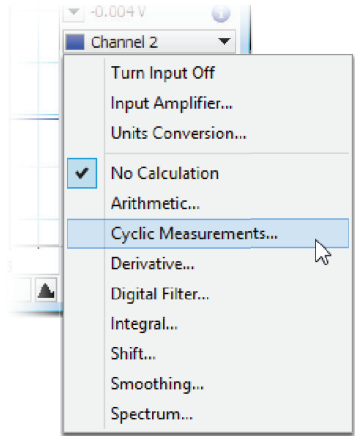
-0.004 V

Channel 2

Turn Input Off
Input Amplifier...
Units Conversion...

No Calculation
Arithmetic...
Cyclic Measurements...
Derivative...
Digital Filter...
Integral...
Shift...
Smoothing...
Spectrum...